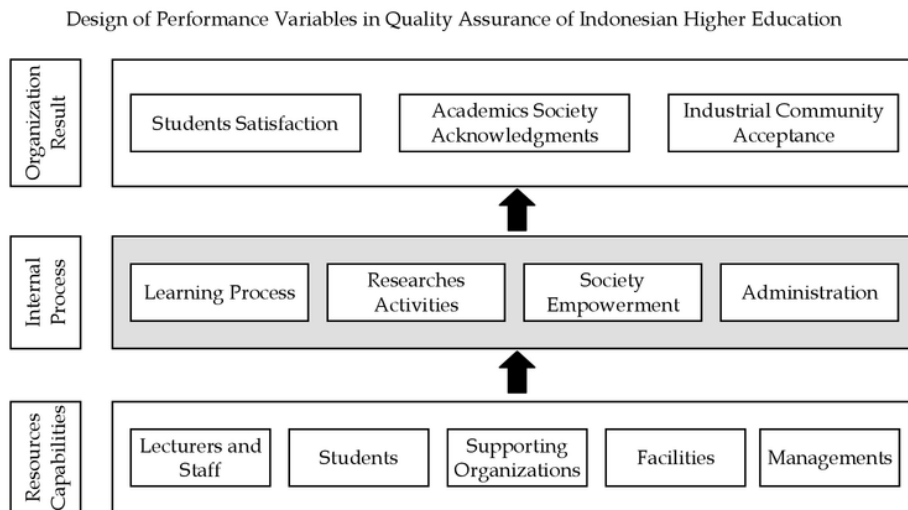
Design of Performance Variables in Quality Assurance of Indonesian Higher Education

Organization Result

Students Satisfaction

Academics Society Acknowledgments

Industrial Community Acceptance

Internal Process

Learning Process

Researches Activities

Society Empowerment

Administration

Resources Capabilities

Lecturers and Staff

Students

Supporting Organizations

Facilities

Managements